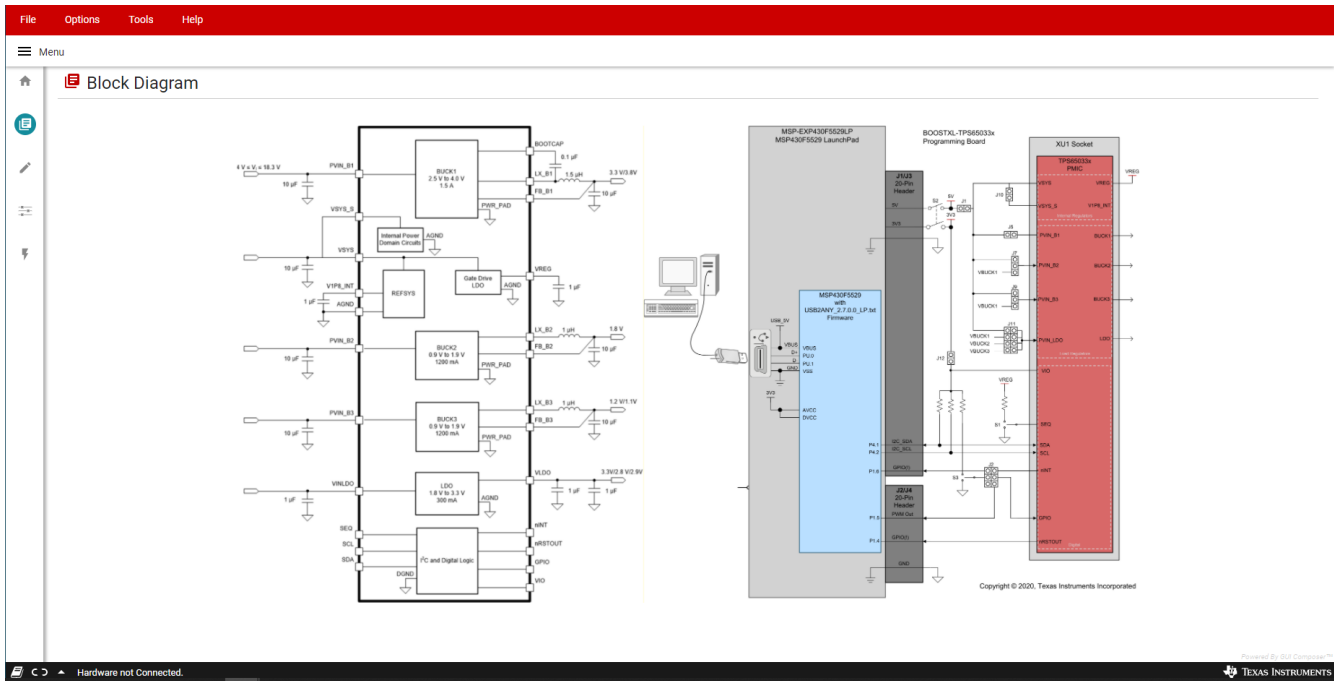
File Options Tools Help

Menu

Block Diagram

BOOTCAP
0.1 µF
4 V ≤ $V_I$ ≤ 16.3 V
PVIN_B1
BUCK1
2.5 V to 4.0 V
1.5 A
LX_B1
1.5 µH
3.3 V/3.8V
10 µF
FB_B1
10 µF
PWR_PAD
VSYS_S
Internal Power Domain Circuits
AGND
VSYS
10 µF
VREG
Gate Drive LDO
AGND
1 µF
V1P8_INT
REFSYS
1 µF
AGND
PVIN_B2
LX_B2
1 µH
1.8 V
10 µF
BUCK2
0.9 V to 1.9 V
1200 mA
FB_B2
10 µF
PWR_PAD
PVIN_B3
LX_B3
1 µH
1.2 V/1.1V
BUCK3
0.9 V to 1.9 V
1200 mA
FB_B3
10 µF
10 µF
PWR_PAD
VINLDO
LDO
1.8 V to 3.3 V
300 mA
VLDO
3.3V/2.8 V/2.9V
1 µF
1 µF
1 µF
AGND
SEQ
nINT
SCL
nRSTOUT
$I^2C$ and Digital Logic
SDA
GPIO
DGND
VIO

MSP-EXP430F5529LP
MSP430F5529 LaunchPad
BOOSTXL-TPS65033x
Programming Board
XU1 Socket
J1/J3
20-Pin
Header
5V
3V3
TPS65033x
PMIC
VREG
J10
VSYS
VREG
VSYS_S
V1P8_INT
J6
PVIN_B1
BUCK1
VBUCK1
PVIN_B2
BUCK2
VBUCK1
PVIN_B3
BUCK3
J11
VBUCK1
VBUCK2
VBUCK3
PVIN_LDO
LDO
J13
VIO
MSP430F5529
with
USB2ANY_2.7.0.0_LP.txt
Firmware
USB_5V
VBUS
D+
D-
GND
VSS
3V3
AVCC
DVCC
VREG
SEQ
P4.1
I2C_SDA
SDA
P4.2
I2C_SCL
SCL
P1.6
GPIO
nINT
S3
J2/J4
20-Pin
Header
P1.5
PWM Out
GPIO
P1.4
GPIO
nRSTOUT
GND
Copyright © 2020, Texas Instruments Incorporated

Powered By GUI Composer™

Hardware not Connected.
TEXAS INSTRUMENTS